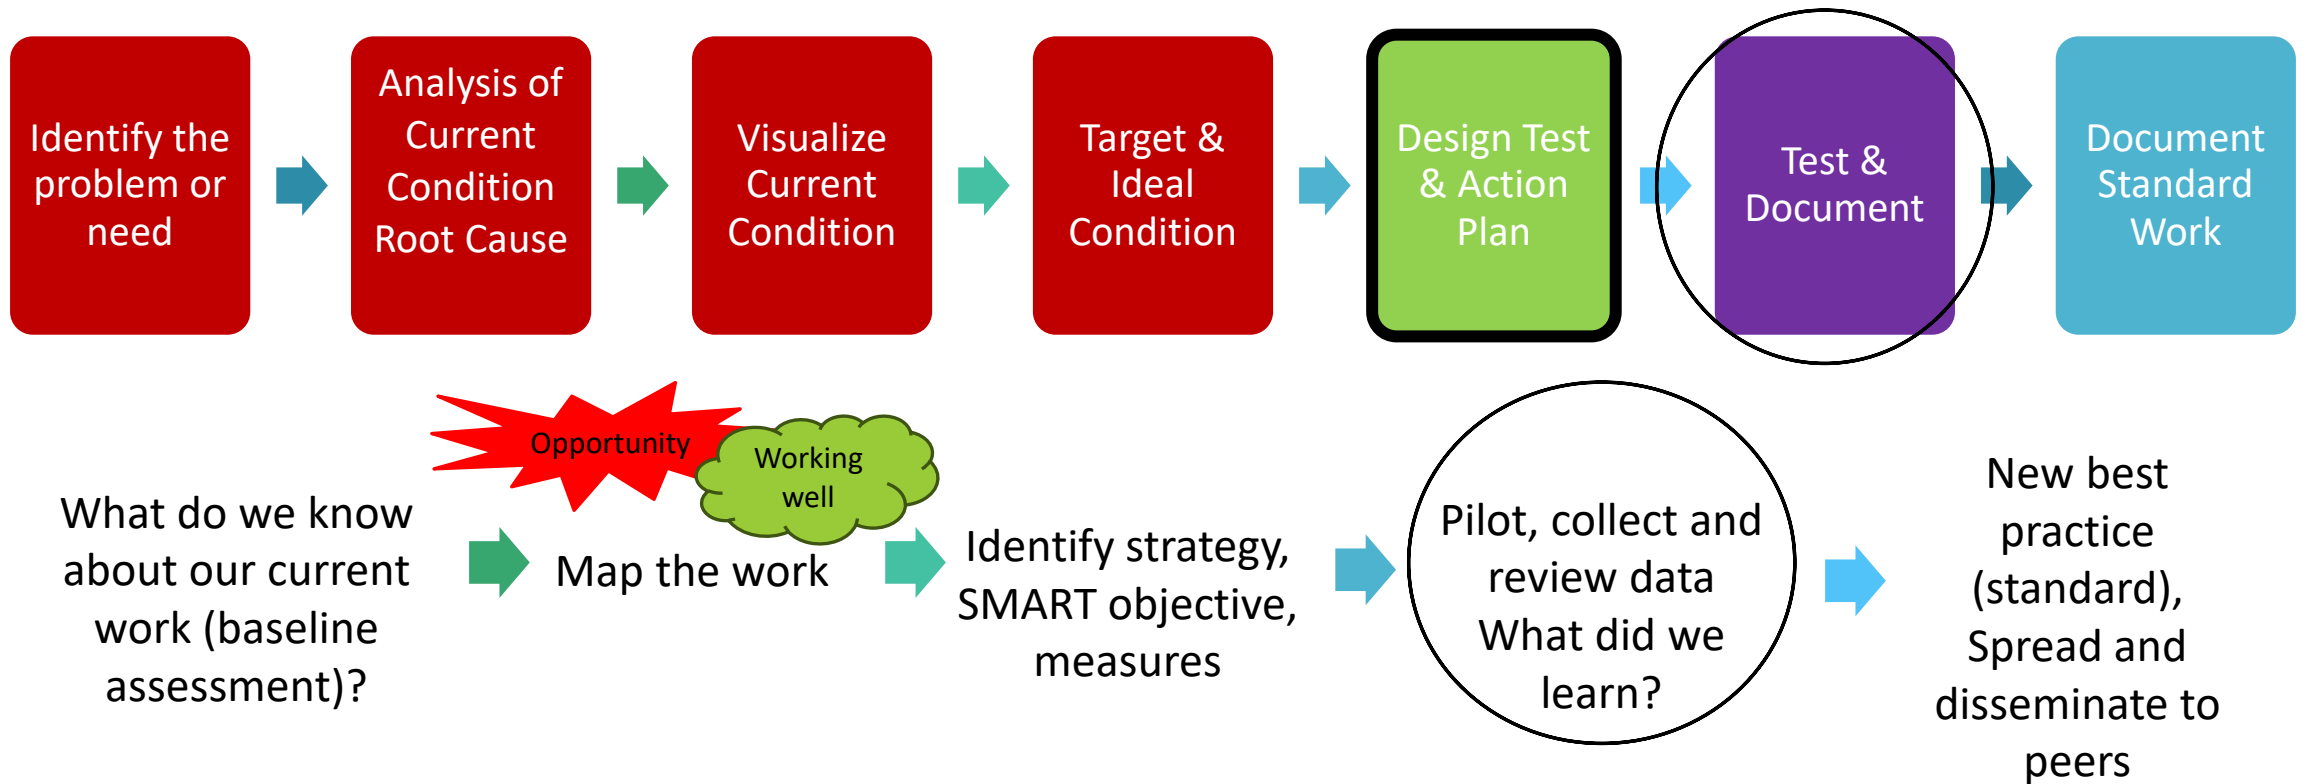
Identify the problem or need

Analysis of Current Condition Root Cause

Visualize Current Condition

Target & Ideal Condition

Design Test & Action Plan

Test & Document

Document Standard Work

Opportunity

Working well

What do we know about our current work (baseline assessment)?

Map the work

Identify strategy, SMART objective, measures

Pilot, collect and review data What did we learn?

New best practice (standard), Spread and disseminate to peers